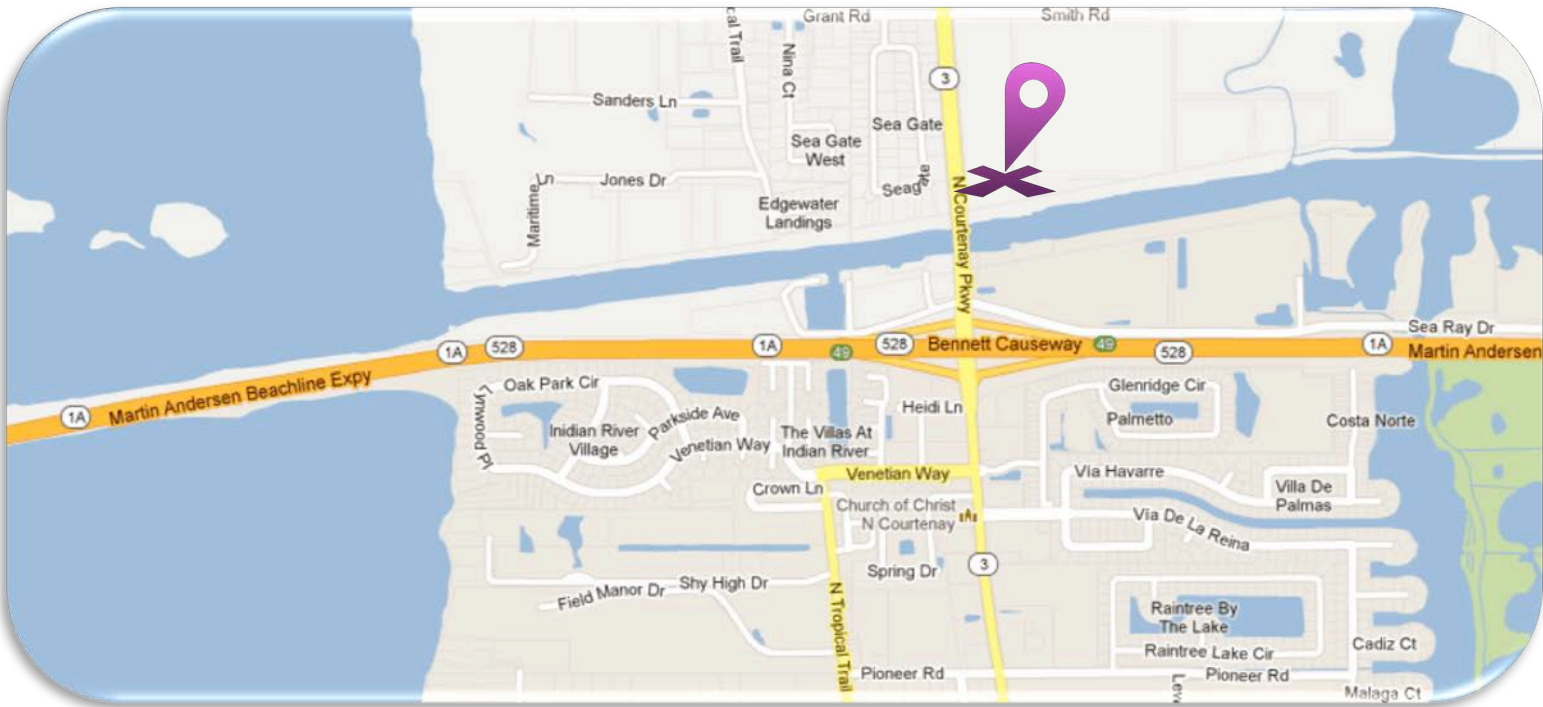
Grant Rd
Smith Rd
cal Trail
Nina Ct
3
Sanders Ln
Sea Gate
Sea Gate West
Seagate
Maritime Ln
Jones Dr
Edgewater Landings
N Courtenay Pkwy
Sea Ray Dr
1A
528
1A
49
528
Bennett Causeway
49
528
1A
Martin Andersen
1A
Martin Andersen Beachline Expy
Lynwood Pl
Oak Park Cir
Heidi Ln
Glenridge Cir
Palmetto
Costa Norte
Inidian River Village
Parkside Ave
Venetian Way
The Villas At Indian River
Venetian Way
Via Havarre
Crown Ln
Church of Christ N Courtenay
Villa De Palmas
Via De La Reina
3
Spring Dr
Field Manor Dr
Shy High Dr
N Tropical Trail
Raintree By The Lake
Raintree Lake Cir
Cadiz Ct
Pioneer Rd
Pioneer Rd
Lev
Malaga Ct